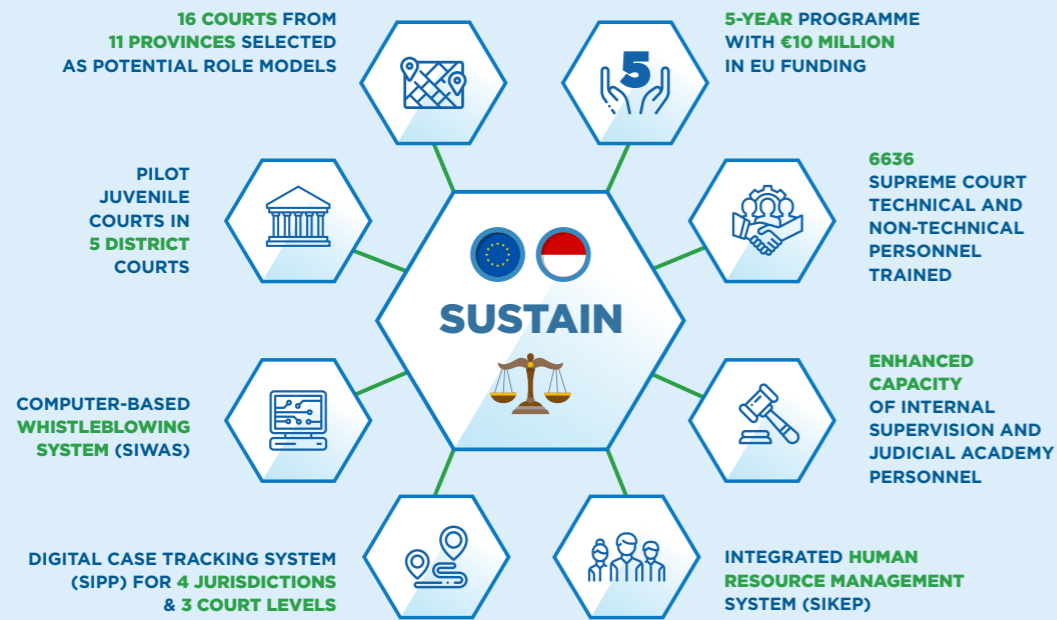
16 COURTS FROM 11 PROVINCES SELECTED AS POTENTIAL ROLE MODELS

5-YEAR PROGRAMME WITH €10 MILLION IN EU FUNDING

5

PILOT JUVENILE COURTS IN 5 DISTRICT COURTS

6636 SUPREME COURT TECHNICAL AND NON-TECHNICAL PERSONNEL TRAINED

SUSTAIN

COMPUTER-BASED WHISTLEBLOWING SYSTEM (SIWAS)

ENHANCED CAPACITY OF INTERNAL SUPERVISION AND JUDICIAL ACADEMY PERSONNEL

DIGITAL CASE TRACKING SYSTEM (SIPP) FOR 4 JURISDICTIONS & 3 COURT LEVELS

INTEGRATED HUMAN RESOURCE MANAGEMENT SYSTEM (SIKEP)